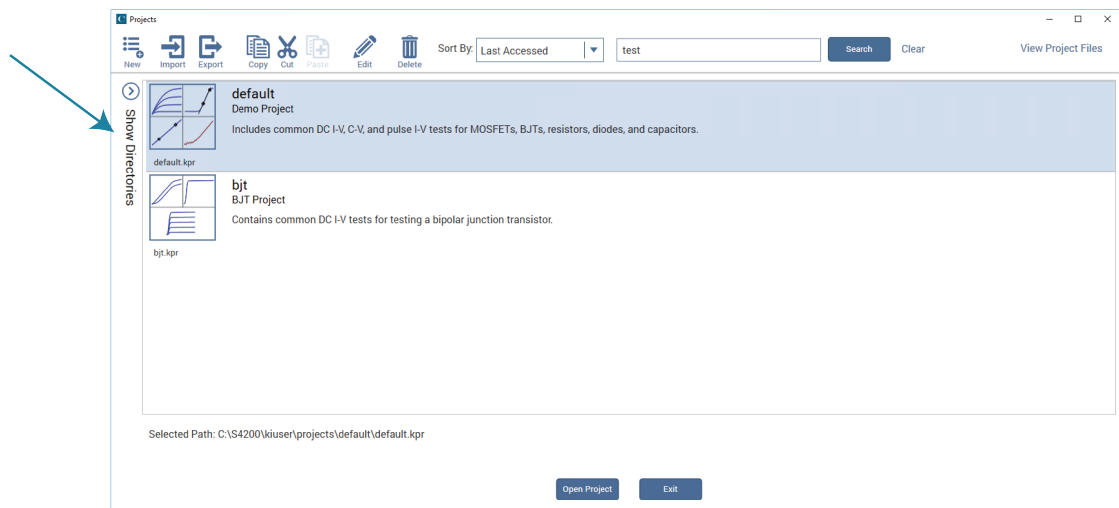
Projects

New Import Export Copy Cut Paste Edit Delete

Sort By: Last Accessed

test

Search Clear View Project Files

Show Directories

default
Demo Project
Includes common DC I-V, C-V, and pulse I-V tests for MOSFETs, BJTs, resistors, diodes, and capacitors.

default.kpr

bjt
BJT Project
Contains common DC I-V tests for testing a bipolar junction transistor.

bjt.kpr

Selected Path: C:\S4200\kiuser\projects\default\default.kpr

Open Project Exit